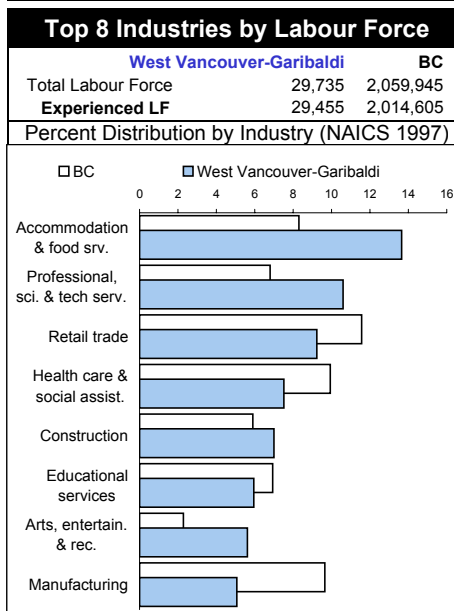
Top 8 Industries by Labour Force

| | West Vancouver-Garibaldi | BC |
|---|---|---|
| Total Labour Force | 29,735 | 2,059,945 |
| Experienced LF | 29,455 | 2,014,605 |

Percent Distribution by Industry (NAICS 1997)

BC
West Vancouver-Garibaldi

0 2 4 6 8 10 12 14 16

Accommodation & food srv.
Professional, sci. & tech serv.
Retail trade
Health care & social assist.
Construction
Educational services
Arts, entertain. & rec.
Manufacturing